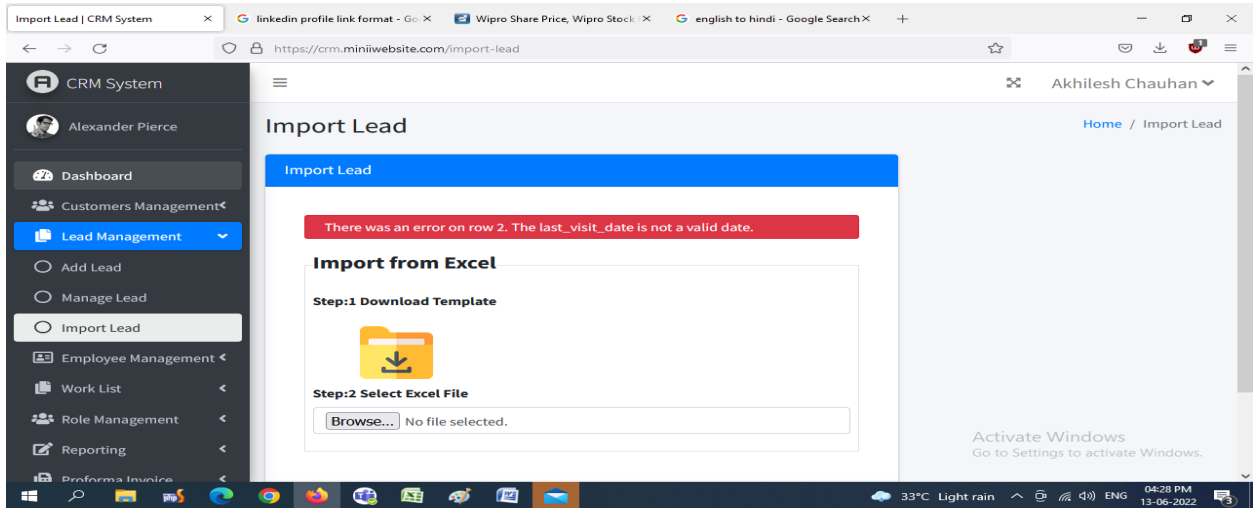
Import Lead | CRM System ×
linkedin profile link format - Go ×
Wipro Share Price, Wipro Stock ×
english to hindi - Google Search ×
+

https://crm.miniiwebsite.com/import-lead

CRM System
Alexander Pierce
Dashboard
Customers Management
Lead Management
Add Lead
Manage Lead
Import Lead
Employee Management
Work List
Role Management
Reporting
Proforma Invoice

Akhilesh Chauhan

Import Lead
Home / Import Lead

Import Lead

There was an error on row 2. The last_visit_date is not a valid date.

Import from Excel

Step:1 Download Template

Step:2 Select Excel File

Browse... No file selected.

Activate Windows
Go to Settings to activate Windows.

33°C Light rain ENG 04:28 PM 13-06-2022